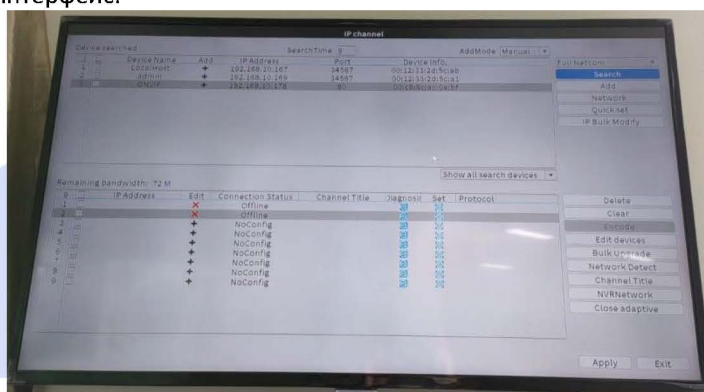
интерфейс.

IP channel

Device searched SearchTime 8 AddMode Manual

| | | Device Name | Add | IP Address | Port | Device Info. |
|---|---|---|---|---|---|---|
| 1 | | LocalHost | + | 192.168.10.167 | 34567 | 00:12:31:2d:5c:a0 |
| 2 | | admin | + | 192.168.10.169 | 34567 | 00:12:31:20:5c:a1 |
| 3 | | ONVIF | + | 192.168.10.178 | 80 | 00:0b:5c:ac:0e:bf |

Full Netcom
Search
Add
Network
QuickSet
IP Bulk Modify

Show all search devices

Remaining bandwidth: 72 M

| | | IP Address | Edit | Connection Status | Channel Title | Diagnosis | Set | Protocol |
|---|---|---|---|---|---|---|---|---|
| 1 | | | × | Offline | | | | |
| 2 | | | × | Offline | | | | |
| 3 | | | + | NoConfig | | | | |
| 4 | | | + | NoConfig | | | | |
| 5 | | | + | NoConfig | | | | |
| 6 | | | + | NoConfig | | | | |
| 7 | | | + | NoConfig | | | | |
| 8 | | | + | NoConfig | | | | |
| 9 | | | + | NoConfig | | | | |

Delete
Clear
Encode
Edit devices
Bulk Upgrade
Network Detect
Channel Title
NVRNetwork
Close adaptive

Apply Exit